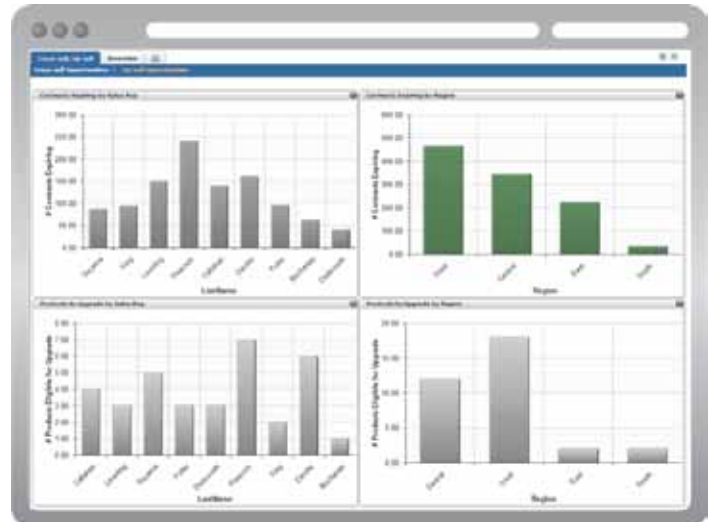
Contracts Expiring by Sales Rep

Contracts Expiring by Region

300.00
250.00
200.00
150.00
100.00
50.00
0.00

# Contracts Expiring

LastName

Region

Products to Upgrade by Sales Rep

Products to Upgrade by Region

# Products Eligible for Upgrade

15.00
10.00
5.00
0.00

LastName

Region